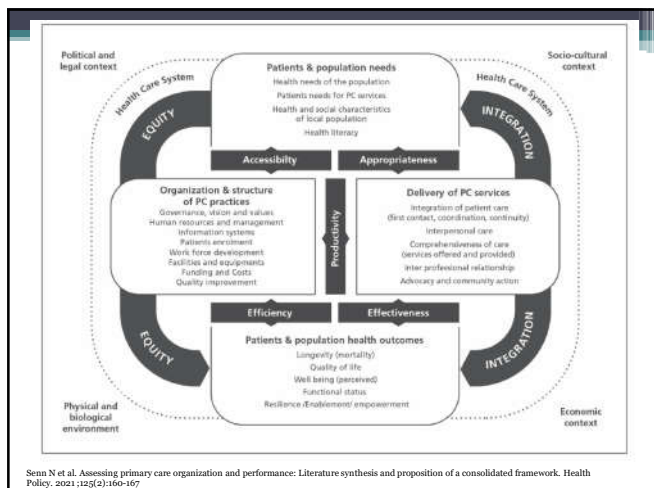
Political and legal context

Socio-cultural context

Health Care System

Health Care System

EQUITY

INTEGRATION

Patients & population needs

Health needs of the population

Patients needs for PC services

Health and social characteristics of local population

Health literacy

Accessibilty

Appropriateness

Organization & structure of PC practices

Governance, vision and values

Human resources and management

Information systems

Patients enrolment

Work force development

Facilities and equipments

Funding and Costs

Quality improvement

Productivity

Delivery of PC services

Integration of patient care (first contact, coordination, continuity)

Interpersonal care

Comprehensiveness of care (services offered and provided)

Inter professional relationship

Advocacy and community action

Efficiency

Effectiveness

EQUITY

INTEGRATION

Patients & population health outcomes

Longevity (mortality)

Quality of life

Well being (perceived)

Functional status

Resilience /Enablement/ empowerment

Physical and biological environment

Economic context

Senn N et al. Assessing primary care organization and performance: Literature synthesis and proposition of a consolidated framework. Health Policy. 2021 ;125(2):160-167